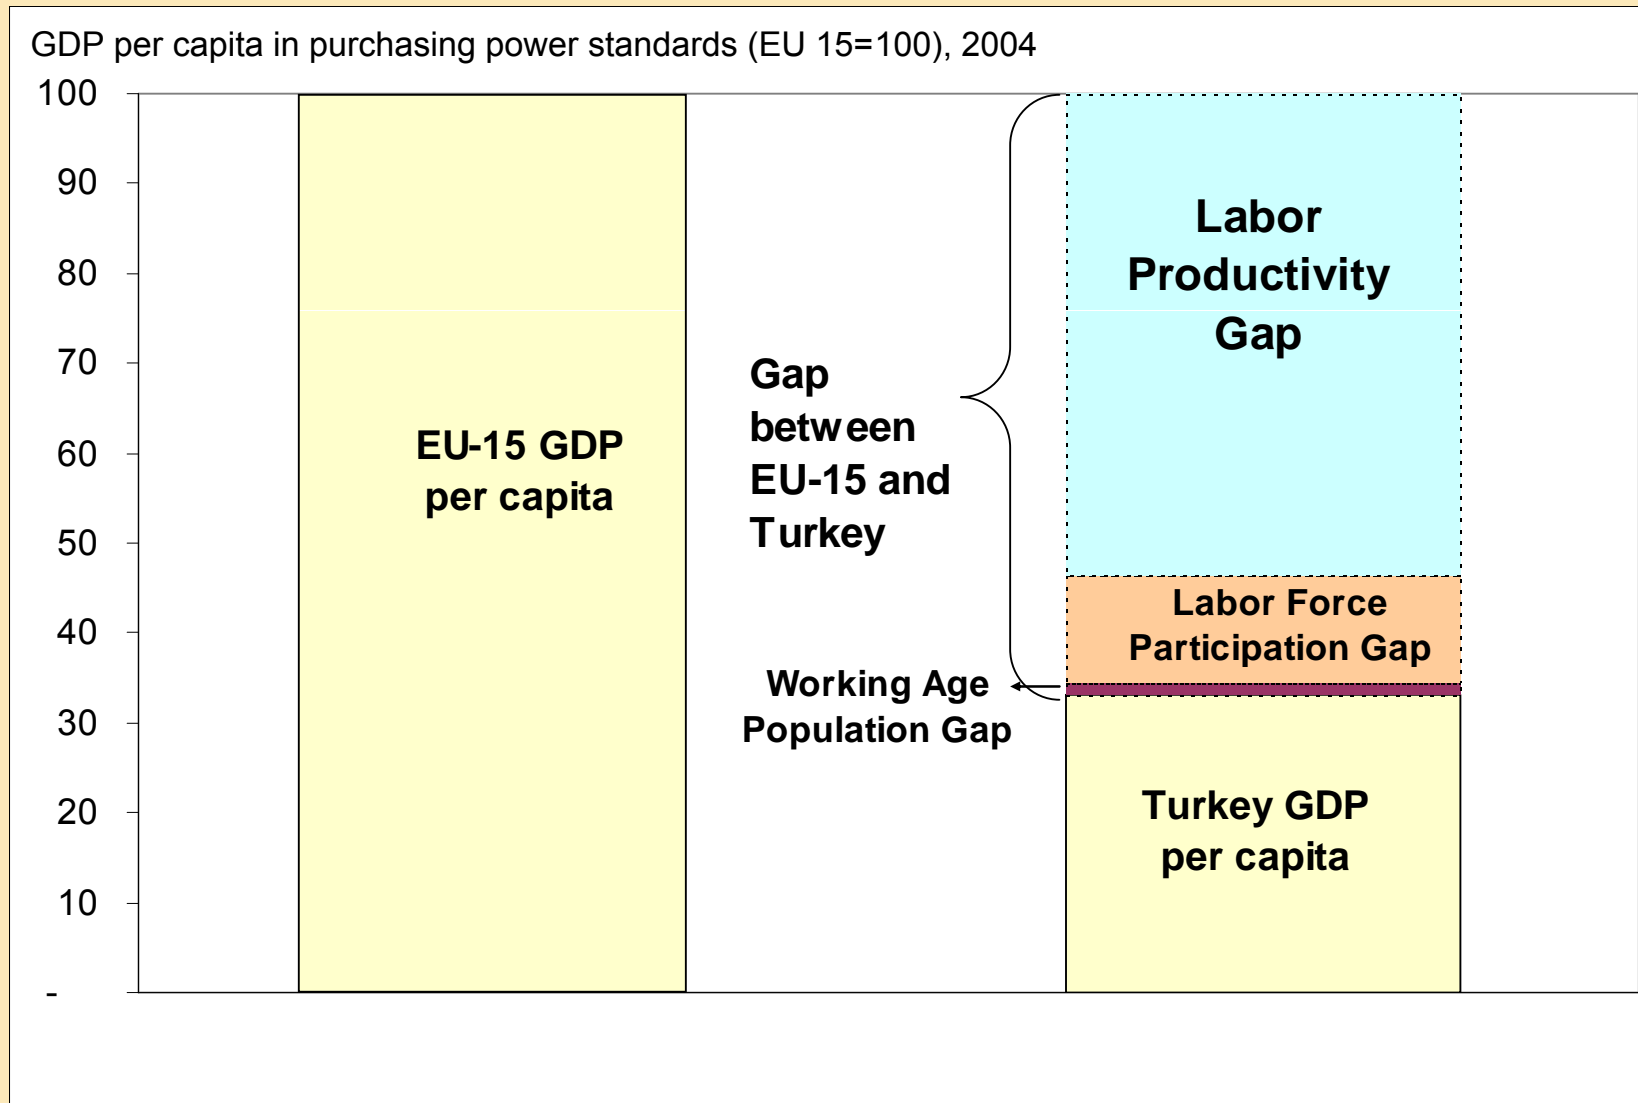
GDP per capita in purchasing power standards (EU 15=100), 2004

100
90
80
70
60
50
40
30
20
10
-

EU-15 GDP per capita

Gap between EU-15 and Turkey

Labor Productivity Gap

Labor Force Participation Gap

Working Age Population Gap

Turkey GDP per capita